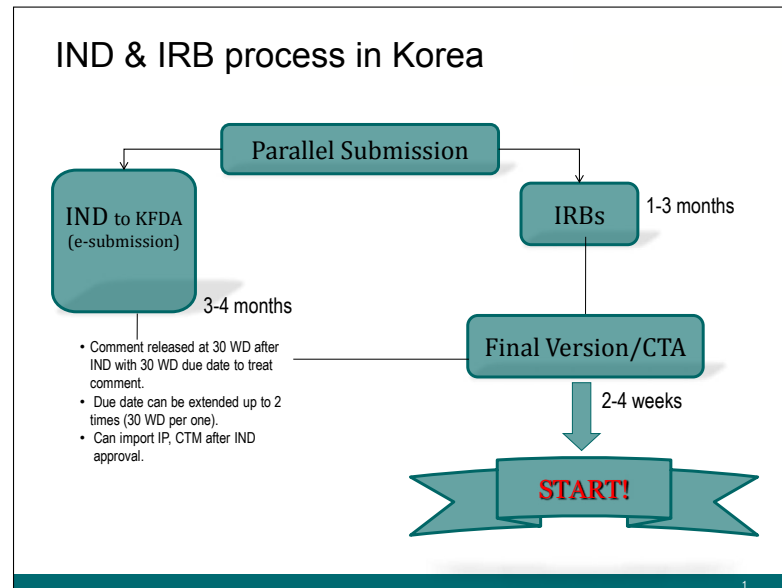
IND & IRB process in Korea

Parallel Submission

IND to KFDA (e-submission)

IRBs

1-3 months

3-4 months

• Comment released at 30 WD after IND with 30 WD due date to treat comment.
• Due date can be extended up to 2 times (30 WD per one).
• Can import IP, CTM after IND approval.

Final Version/CTA

2-4 weeks

START!

1